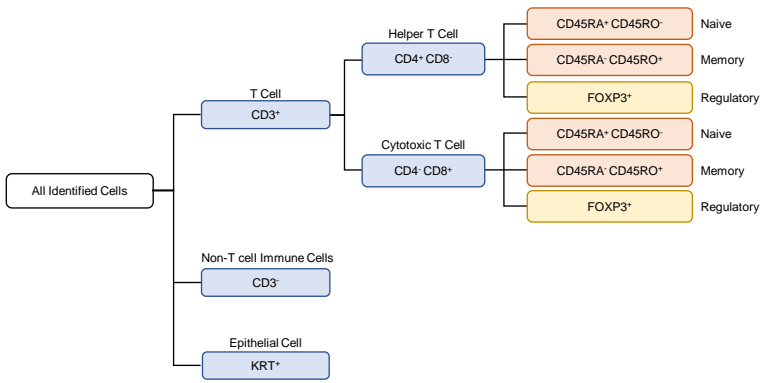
All Identified Cells

T Cell
$CD3^{+}$

Helper T Cell
$CD4^{+}CD8^{-}$

$CD45RA^{+}CD45RO^{-}$ Naive
$CD45RA^{-}CD45RO^{+}$ Memory
$FOXP3^{+}$ Regulatory

Cytotoxic T Cell
$CD4^{-}CD8^{+}$

$CD45RA^{+}CD45RO^{-}$ Naive
$CD45RA^{-}CD45RO^{+}$ Memory
$FOXP3^{+}$ Regulatory

Non-T cell Immune Cells
$CD3^{-}$

Epithelial Cell
$KRT^{+}$